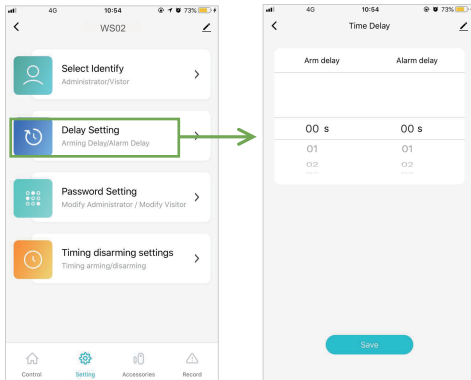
4G 10:54 73%

WS02

Select Identify
Administrator/Vistor

Delay Setting
Arming Delay/Alarm Delay

Password Setting
Modify Administrator / Modify Visitor

Timing disarming settings
Timing arming/disarming

Control Setting Accessories Record

4G 10:54 73%

Time Delay

| Arm delay | Alarm delay |
|---|---|
| 00 s | 00 s |
| 01 | 01 |
| 02 | 02 |

Save